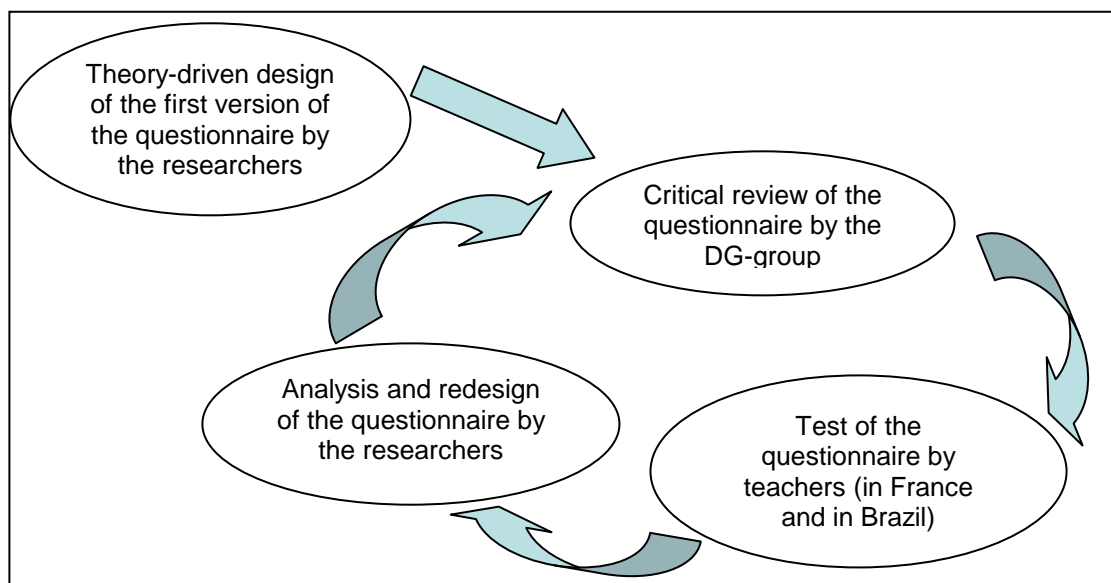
Theory-driven design of the first version of the questionnaire by the researchers

Critical review of the questionnaire by the DG-group

Test of the questionnaire by teachers (in France and in Brazil)

Analysis and redesign of the questionnaire by the researchers